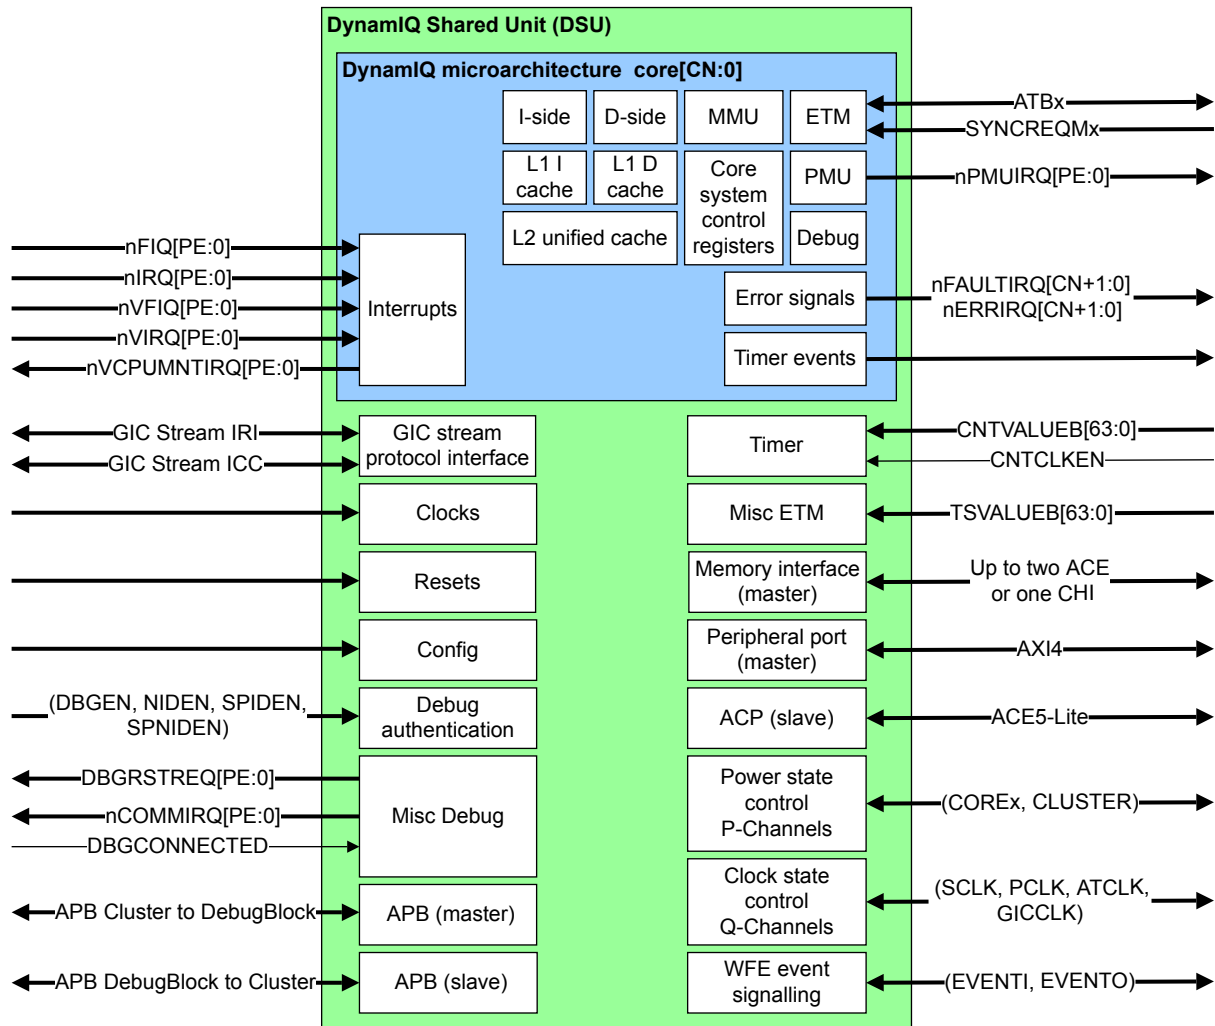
DynamIQ Shared Unit (DSU)

DynamIQ microarchitecture core[CN:0]

I-side

D-side

MMU

ETM

ATBx

SYNCREQMx

L1 I cache

L1 D cache

Core system control registers

PMU

nPMUIRQ[PE:0]

L2 unified cache

Debug

nFIQ[PE:0]

nIRQ[PE:0]

nVFIQ[PE:0]

nVIRQ[PE:0]

nVCPUMNTIRQ[PE:0]

Interrupts

Error signals

nFAULTIRQ[CN+1:0]
nERRIRQ[CN+1:0]

Timer events

GIC Stream IRI

GIC Stream ICC

GIC stream protocol interface

Timer

CNTVALUEB[63:0]

CNTCLKEN

Clocks

Misc ETM

TSVALUEB[63:0]

Resets

Memory interface (master)

Up to two ACE or one CHI

Config

Peripheral port (master)

AXI4

(DBGEN, NIDEN, SPIDEN, SPNIDEN)

Debug authentication

ACP (slave)

ACE5-Lite

DBGRSTREQ[PE:0]

nCOMMIRQ[PE:0]

DBGCONNECTED

Misc Debug

Power state control P-Channels

(COREx, CLUSTER)

Clock state control Q-Channels

(SCLK, PCLK, ATCLK, GICCLK)

APB Cluster to DebugBlock

APB (master)

APB DebugBlock to Cluster

APB (slave)

WFE event signalling

(EVENTI, EVENTO)